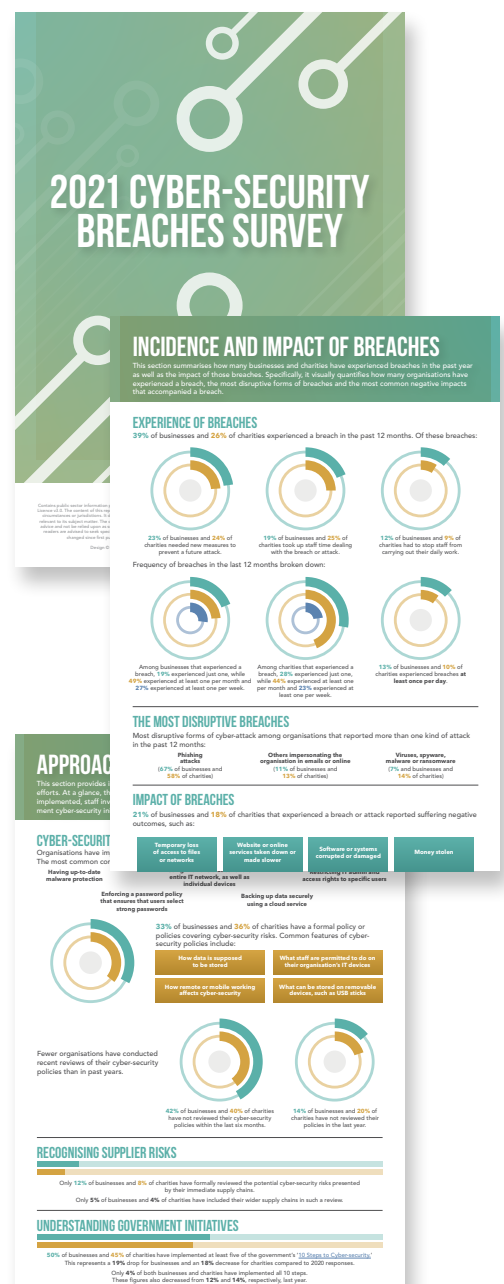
2021 CYBER-SECURITY BREACHES SURVEY

Contains public sector information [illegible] Licence v3.0. The contents of this rep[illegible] circumstances or jurisdictions. It is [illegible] relevant to its subject matter. The a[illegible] advice and not be relied upon as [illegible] readers are advised to seek spec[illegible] changed since first pu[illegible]

Design: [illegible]

INCIDENCE AND IMPACT OF BREACHES

This section summarises how many businesses and charities have experienced breaches in the past year as well as the impact of those breaches. Specifically, it visually quantifies how many organisations have experienced a breach, the most disruptive forms of breaches and the most common negative impacts that accompanied a breach.

EXPERIENCE OF BREACHES

39% of businesses and 26% of charities experienced a breach in the past 12 months. Of these breaches:

23% of businesses and 24% of charities needed new measures to prevent a future attack.

19% of businesses and 25% of charities took up staff time dealing with the breach or attack.

12% of businesses and 9% of charities had to stop staff from carrying out their daily work.

Frequency of breaches in the last 12 months broken down:

Among businesses that experienced a breach, 19% experienced just one, while 49% experienced at least one per month and 27% experienced at least one per week.

Among charities that experienced a breach, 28% experienced just one, while 44% experienced at least one per month and 23% experienced at least one per week.

13% of businesses and 10% of charities experienced breaches at least once per day.

THE MOST DISRUPTIVE BREACHES

Most disruptive forms of cyber-attack among organisations that reported more than one kind of attack in the past 12 months:

Phishing attacks (67% of businesses and 58% of charities)

Others impersonating the organisation in emails or online (11% of businesses and 13% of charities)

Viruses, spyware, malware or ransomware (7% of businesses and 14% of charities)

IMPACT OF BREACHES

21% of businesses and 18% of charities that experienced a breach or attack reported suffering negative outcomes, such as:

Temporary loss of access to files or networks

Website or online services taken down or made slower

Software or systems corrupted or damaged

Money stolen

APPROAC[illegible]

This section provides i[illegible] efforts. At a glance, th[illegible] implemented, staff inv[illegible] ment cyber-security in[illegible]

CYBER-SECURIT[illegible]

Organisations have im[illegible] The most common con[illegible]

Having up-to-date malware protection

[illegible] entire IT network, as well as individual devices

Restricting IT admin and access rights to specific users

Enforcing a password policy that ensures that users select strong passwords

Backing up data securely using a cloud service

33% of businesses and 36% of charities have a formal policy or policies covering cyber-security risks. Common features of cyber-security policies include:

How data is supposed to be stored

What staff are permitted to do on their organisation's IT devices

How remote or mobile working affects cyber-security

What can be stored on removable devices, such as USB sticks

Fewer organisations have conducted recent reviews of their cyber-security policies than in past years.

42% of businesses and 40% of charities have not reviewed their cyber-security policies within the last six months.

14% of businesses and 20% of charities have not reviewed their policies in the last year.

RECOGNISING SUPPLIER RISKS

Only 12% of businesses and 8% of charities have formally reviewed the potential cyber-security risks presented by their immediate supply chains.

Only 5% of businesses and 4% of charities have included their wider supply chains in such a review.

UNDERSTANDING GOVERNMENT INITIATIVES

50% of businesses and 45% of charities have implemented at least five of the government's '10 Steps to Cyber-security'.

This represents a 19% drop for businesses and an 18% decrease for charities compared to 2020 responses.

Only 4% of both businesses and charities have implemented all 10 steps.

These figures also decreased from 12% and 14%, respectively, last year.